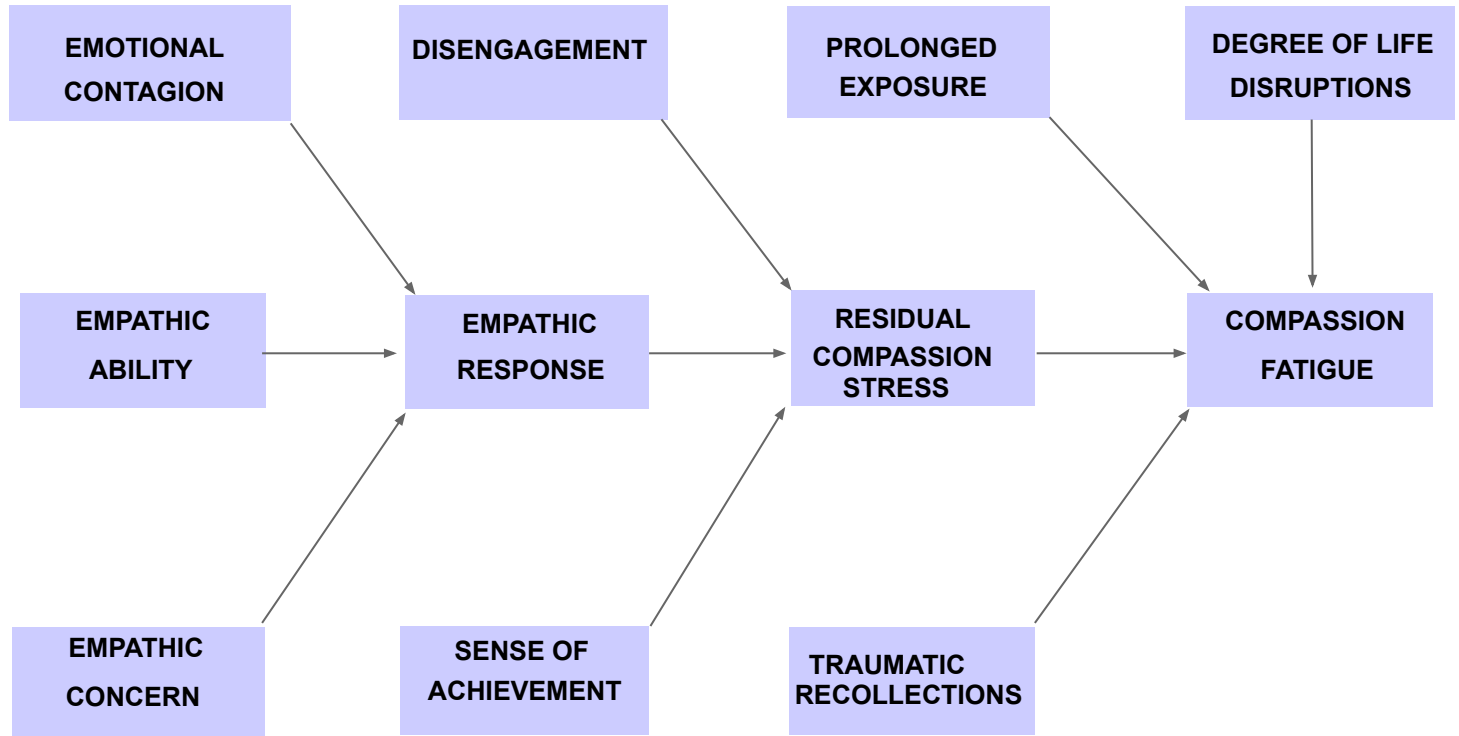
EMOTIONAL CONTAGION

DISENGAGEMENT

PROLONGED EXPOSURE

DEGREE OF LIFE DISRUPTIONS

EMPATHIC ABILITY

EMPATHIC RESPONSE

RESIDUAL COMPASSION STRESS

COMPASSION FATIGUE

EMPATHIC CONCERN

SENSE OF ACHIEVEMENT

TRAUMATIC RECOLLECTIONS